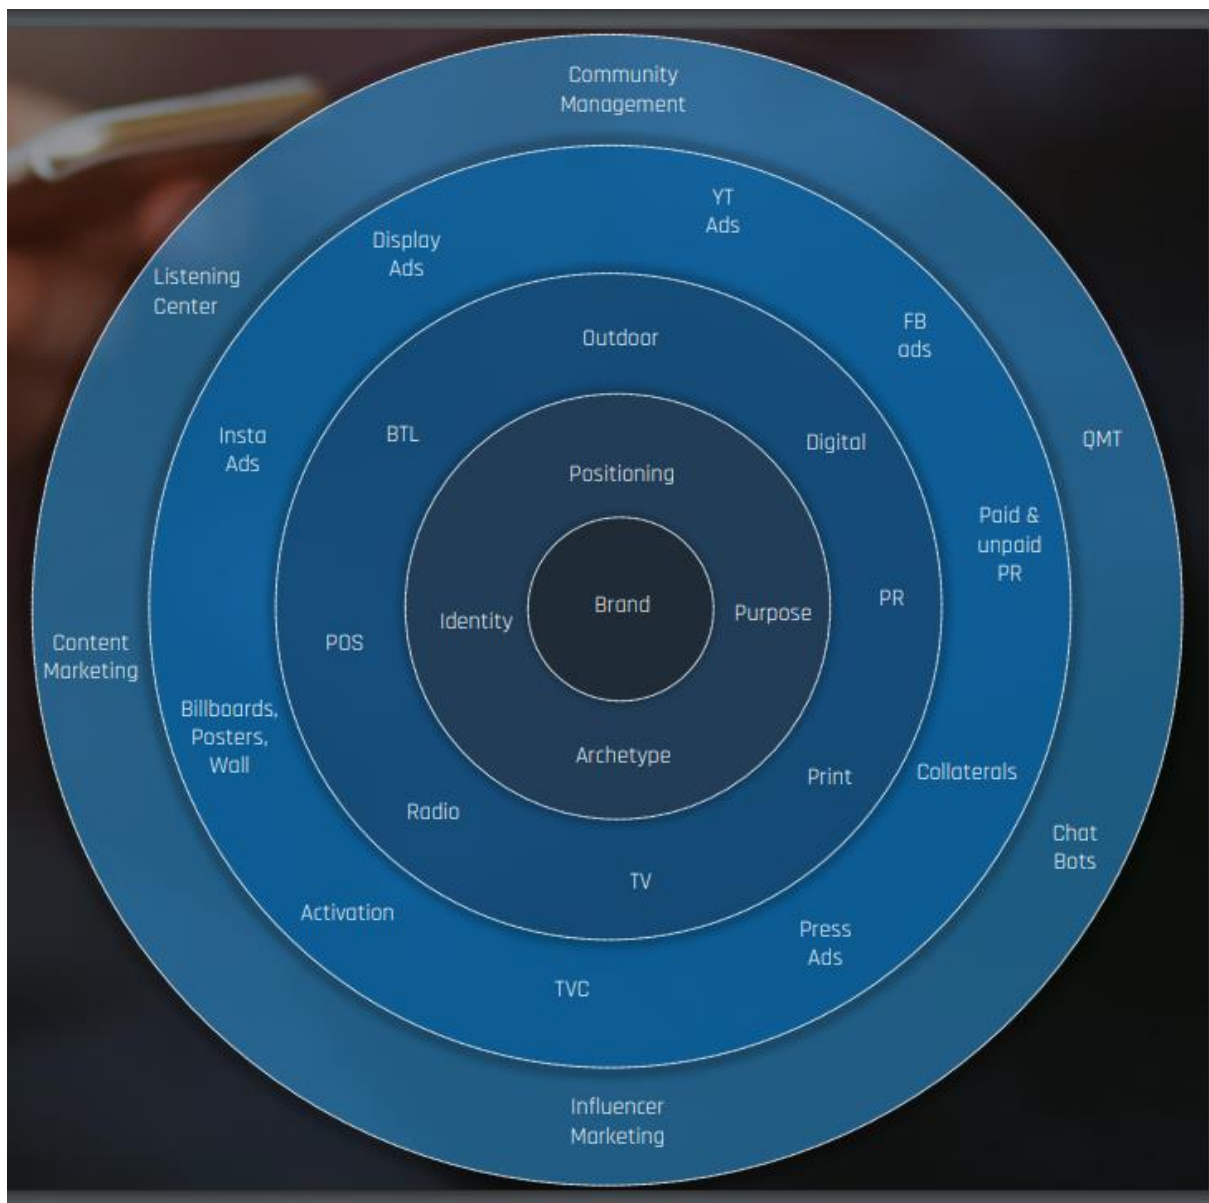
Community Management

YT Ads

Display Ads

Listening Center

FB ads

Outdoor

QMT

Insta Ads

BTL

Digital

Positioning

Paid & unpaid PR

Brand

Identity

Purpose

PR

POS

Content Marketing

Billboards, Posters, Wall

Archetype

Print

Collaterals

Radio

Chat Bots

TV

Activation

Press Ads

TVC

Influencer Marketing